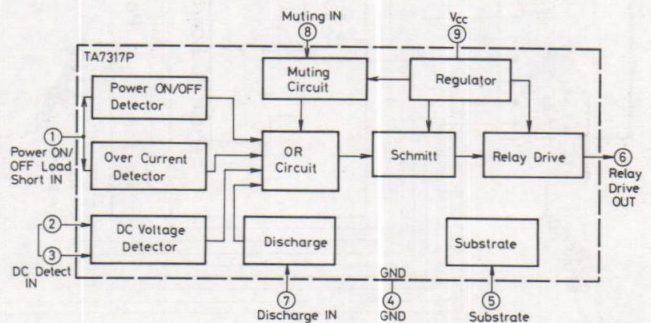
Muting IN
8
$V_{CC}$
9
TA7317P
Power ON/OFF Detector
Muting Circuit
Regulator
1
Power ON/ OFF Load Short IN
Over Current Detector
OR Circuit
Schmitt
Relay Drive
6
Relay Drive OUT
2
3
DC Voltage Detector
Discharge
Substrate
DC Detect IN
GND
7
Discharge IN
4
GND
5
Substrate